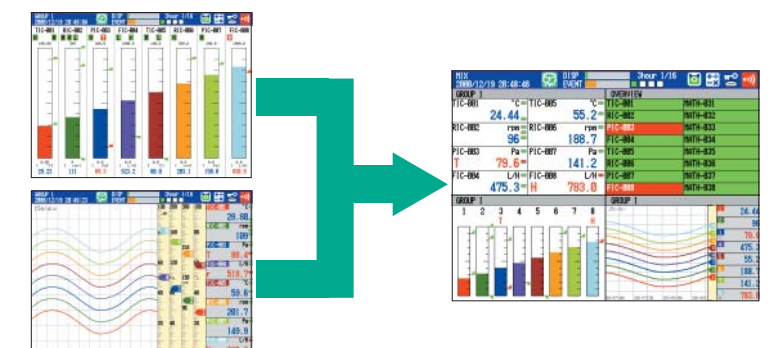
GROUP 1
2008/12/19 20:48:46
DISP
EVENT
TIC-001 RIC-002 PIC-003 FIC-004 TIC-005 RIC-006 PIC-007 FIC-008
24.44 111 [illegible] 523.2 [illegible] 283.1 790.8 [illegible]

28.80
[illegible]
519.7
58.6
281.7
149.9

MIX
2008/12/19 20:48:46
DISP
EVENT
3hour 1/16

GROUP 1
TIC-001 °C
24.44
TIC-005 °C
55.2
RIC-002 rpm
96
RIC-006 rpm
188.7
PIC-003 Pa
T 79.6
PIC-007 Pa
141.2
FIC-004 L/H
475.3
FIC-008 L/H
H 783.0

OVERVIEW
TIC-001 MATH-031
RIC-002 MATH-032
PIC-003 MATH-033
FIC-004 MATH-034
TIC-005 MATH-035
RIC-006 MATH-036
PIC-007 MATH-037
FIC-008 MATH-038

GROUP 1
1 2 3 4 5 6 7 8
T H

GROUP 1
24.44
96
79.6
475.3
55.2
188.7
141.2
783.0